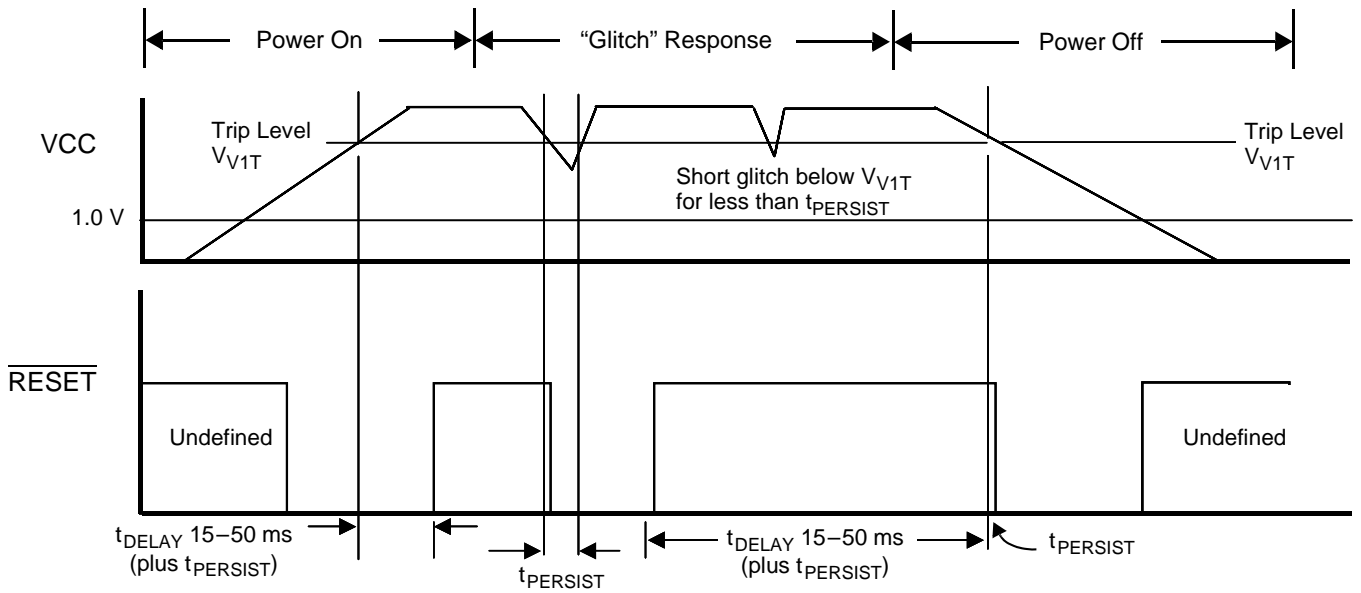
Power On

"Glitch" Response

Power Off

VCC

Trip Level $V_{V1T}$

Trip Level $V_{V1T}$

Short glitch below $V_{V1T}$ for less than $t_{PERSIST}$

1.0 V

$\overline{RESET}$

Undefined

Undefined

$t_{DELAY}$ 15–50 ms (plus $t_{PERSIST}$)

$t_{PERSIST}$

$t_{DELAY}$ 15–50 ms (plus $t_{PERSIST}$)

$t_{PERSIST}$